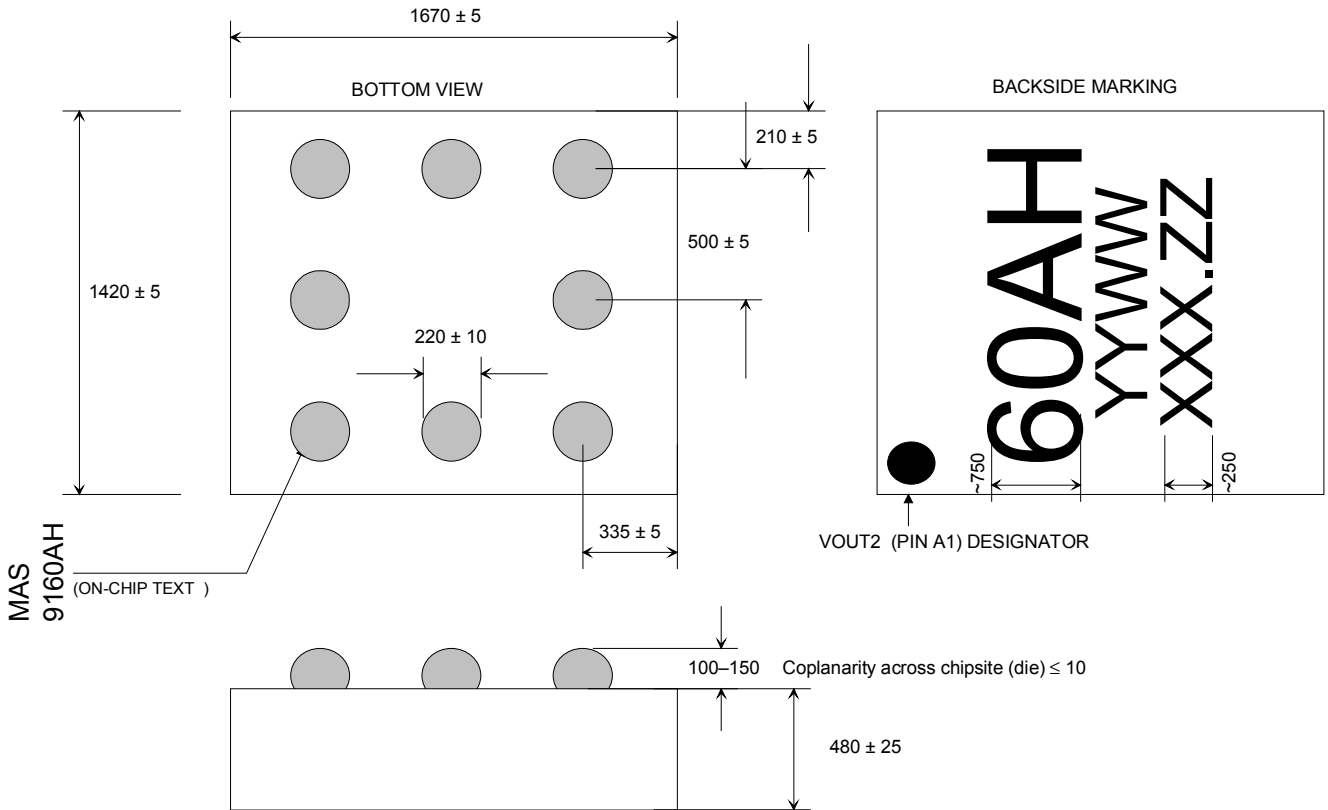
1670 ± 5

BOTTOM VIEW

BACKSIDE MARKING

210 ± 5

500 ± 5

1420 ± 5

220 ± 10

60AH
YYWW
XXX.ZZ

~750

~250

335 ± 5

VOUT2 (PIN A1) DESIGNATOR

MAS
9160AH
(ON-CHIP TEXT )

100–150 Coplanarity across chipsite (die) $\leq$ 10

480 ± 25